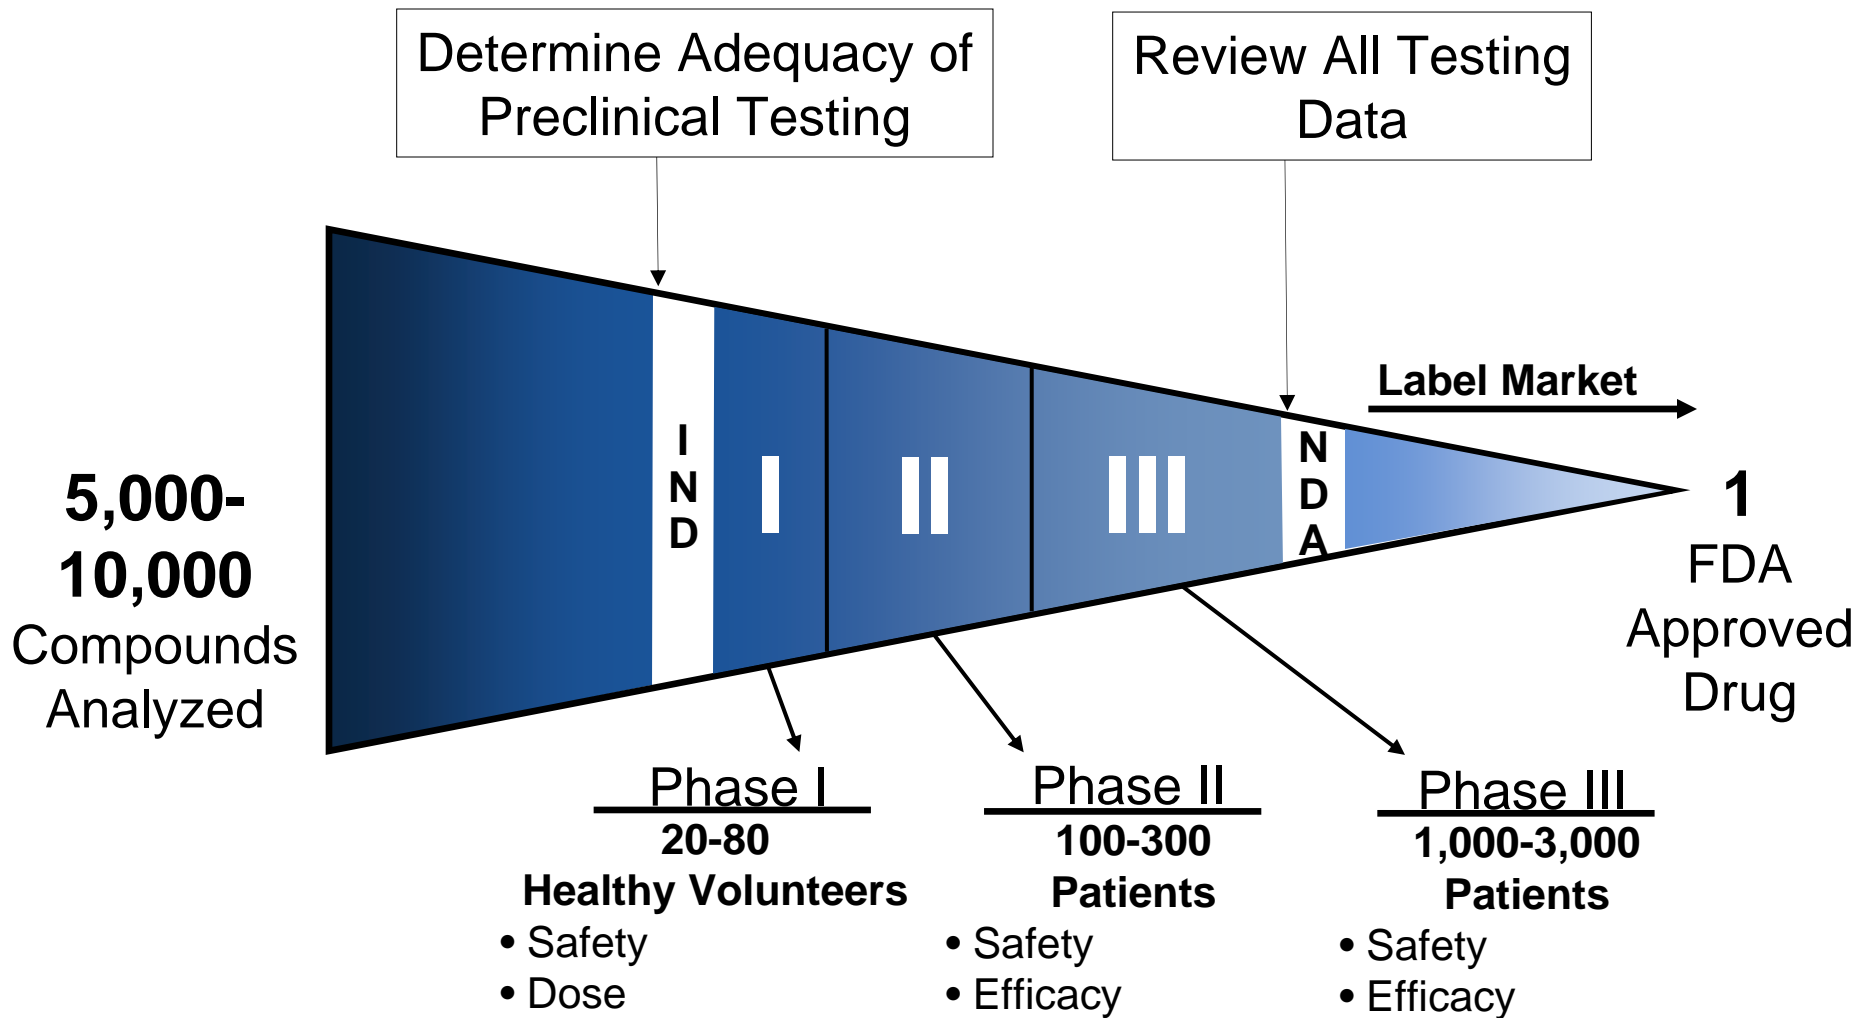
Determine Adequacy of Preclinical Testing

Review All Testing Data

5,000-10,000 Compounds Analyzed

IND

I

II

III

NDA

Label Market

1 FDA Approved Drug

Phase I
20-80
Healthy Volunteers
• Safety
• Dose

Phase II
100-300
Patients
• Safety
• Efficacy

Phase III
1,000-3,000
Patients
• Safety
• Efficacy